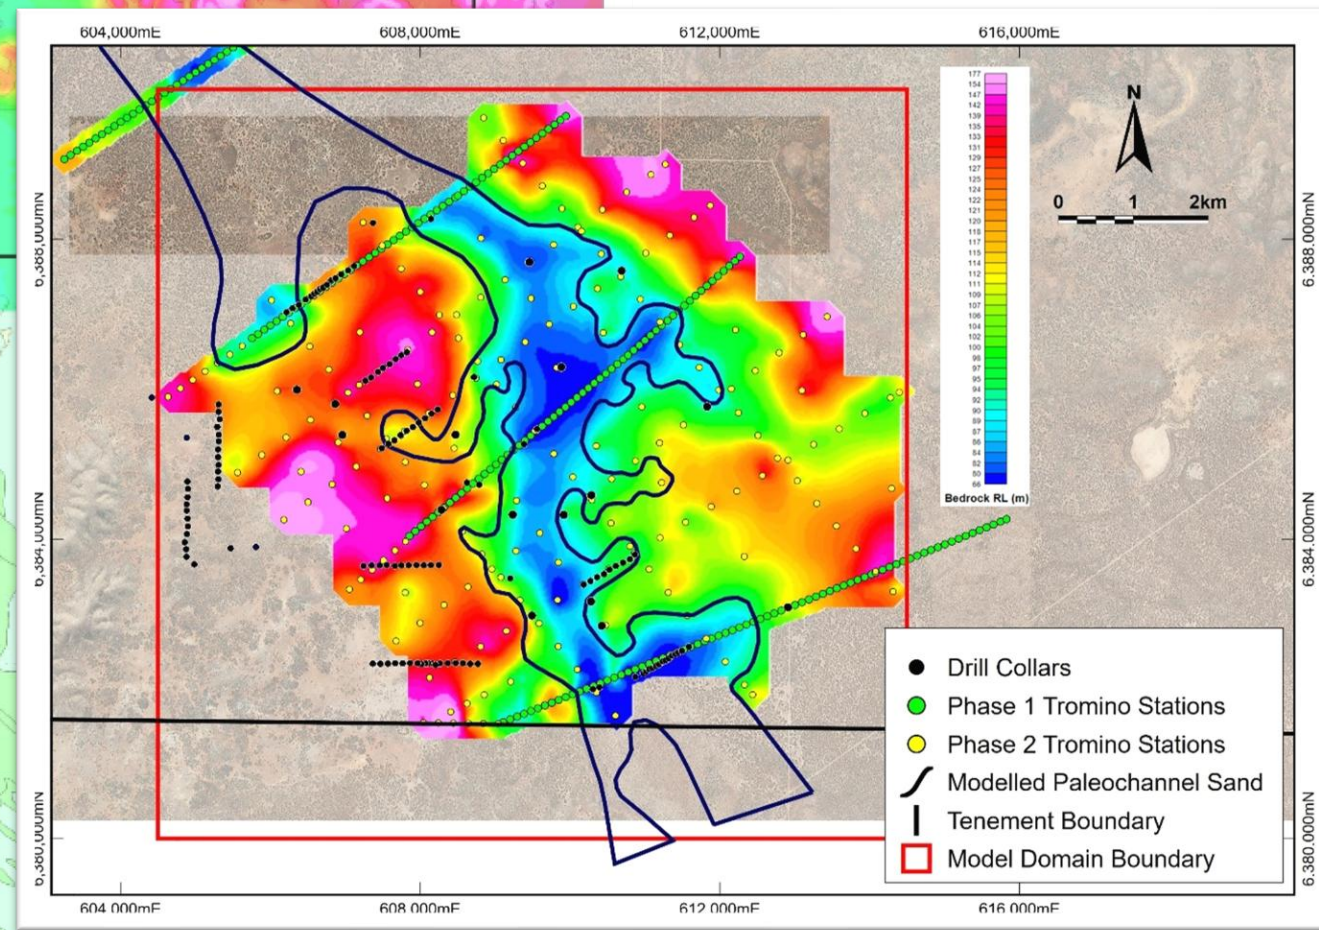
604,000mE
608,000mE
612,000mE
616,000mE

6,388,000mN
6,384,000mN
6,380,000mN

6,388,000mN
6,384,000mN
6,380,000mN

177
154
147
142
139
135
133
131
129
127
125
124
122
121
120
118
117
115
114
112
111
109
107
106
104
102
100
98
97
95
94
92
90
89
87
86
84
82
80
66
Bedrock RL (m)

N

0 1 2km

Drill Collars
Phase 1 Tromino Stations
Phase 2 Tromino Stations
Modelled Paleochannel Sand
Tenement Boundary
Model Domain Boundary

604,000mE
608,000mE
612,000mE
616,000mE